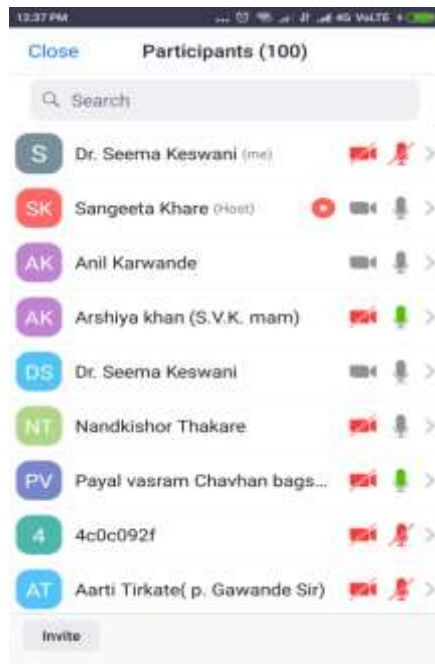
12:37 PM ... 4G VoLTE

Close Participants (100)

Search

S Dr. Seema Keswani (me)

SK Sangeeta Khare (Host)

AK Anil Karwande

AK Arshiya khan (S.V.K. mam)

DS Dr. Seema Keswani

NT Nandkishor Thakare

PV Payal vasram Chavhan bags...

4 4c0c092f

AT Aarti Tirkate( p. Gawande Sir)

Invite